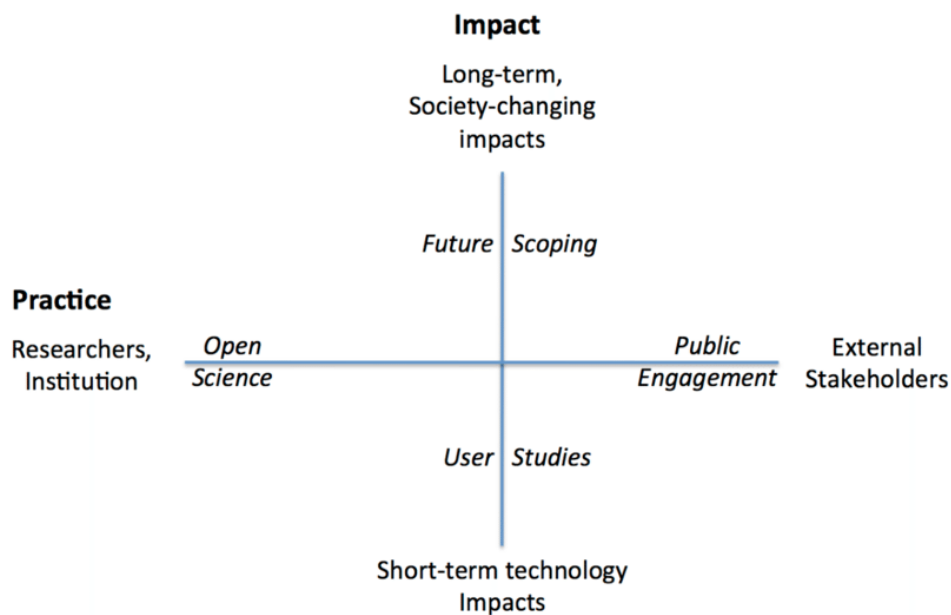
**Impact**

Long-term, Society-changing impacts

*Future* *Scoping*

**Practice**

Researchers, Institution

*Open Science*

*Public Engagement*

External Stakeholders

*User* *Studies*

Short-term technology Impacts